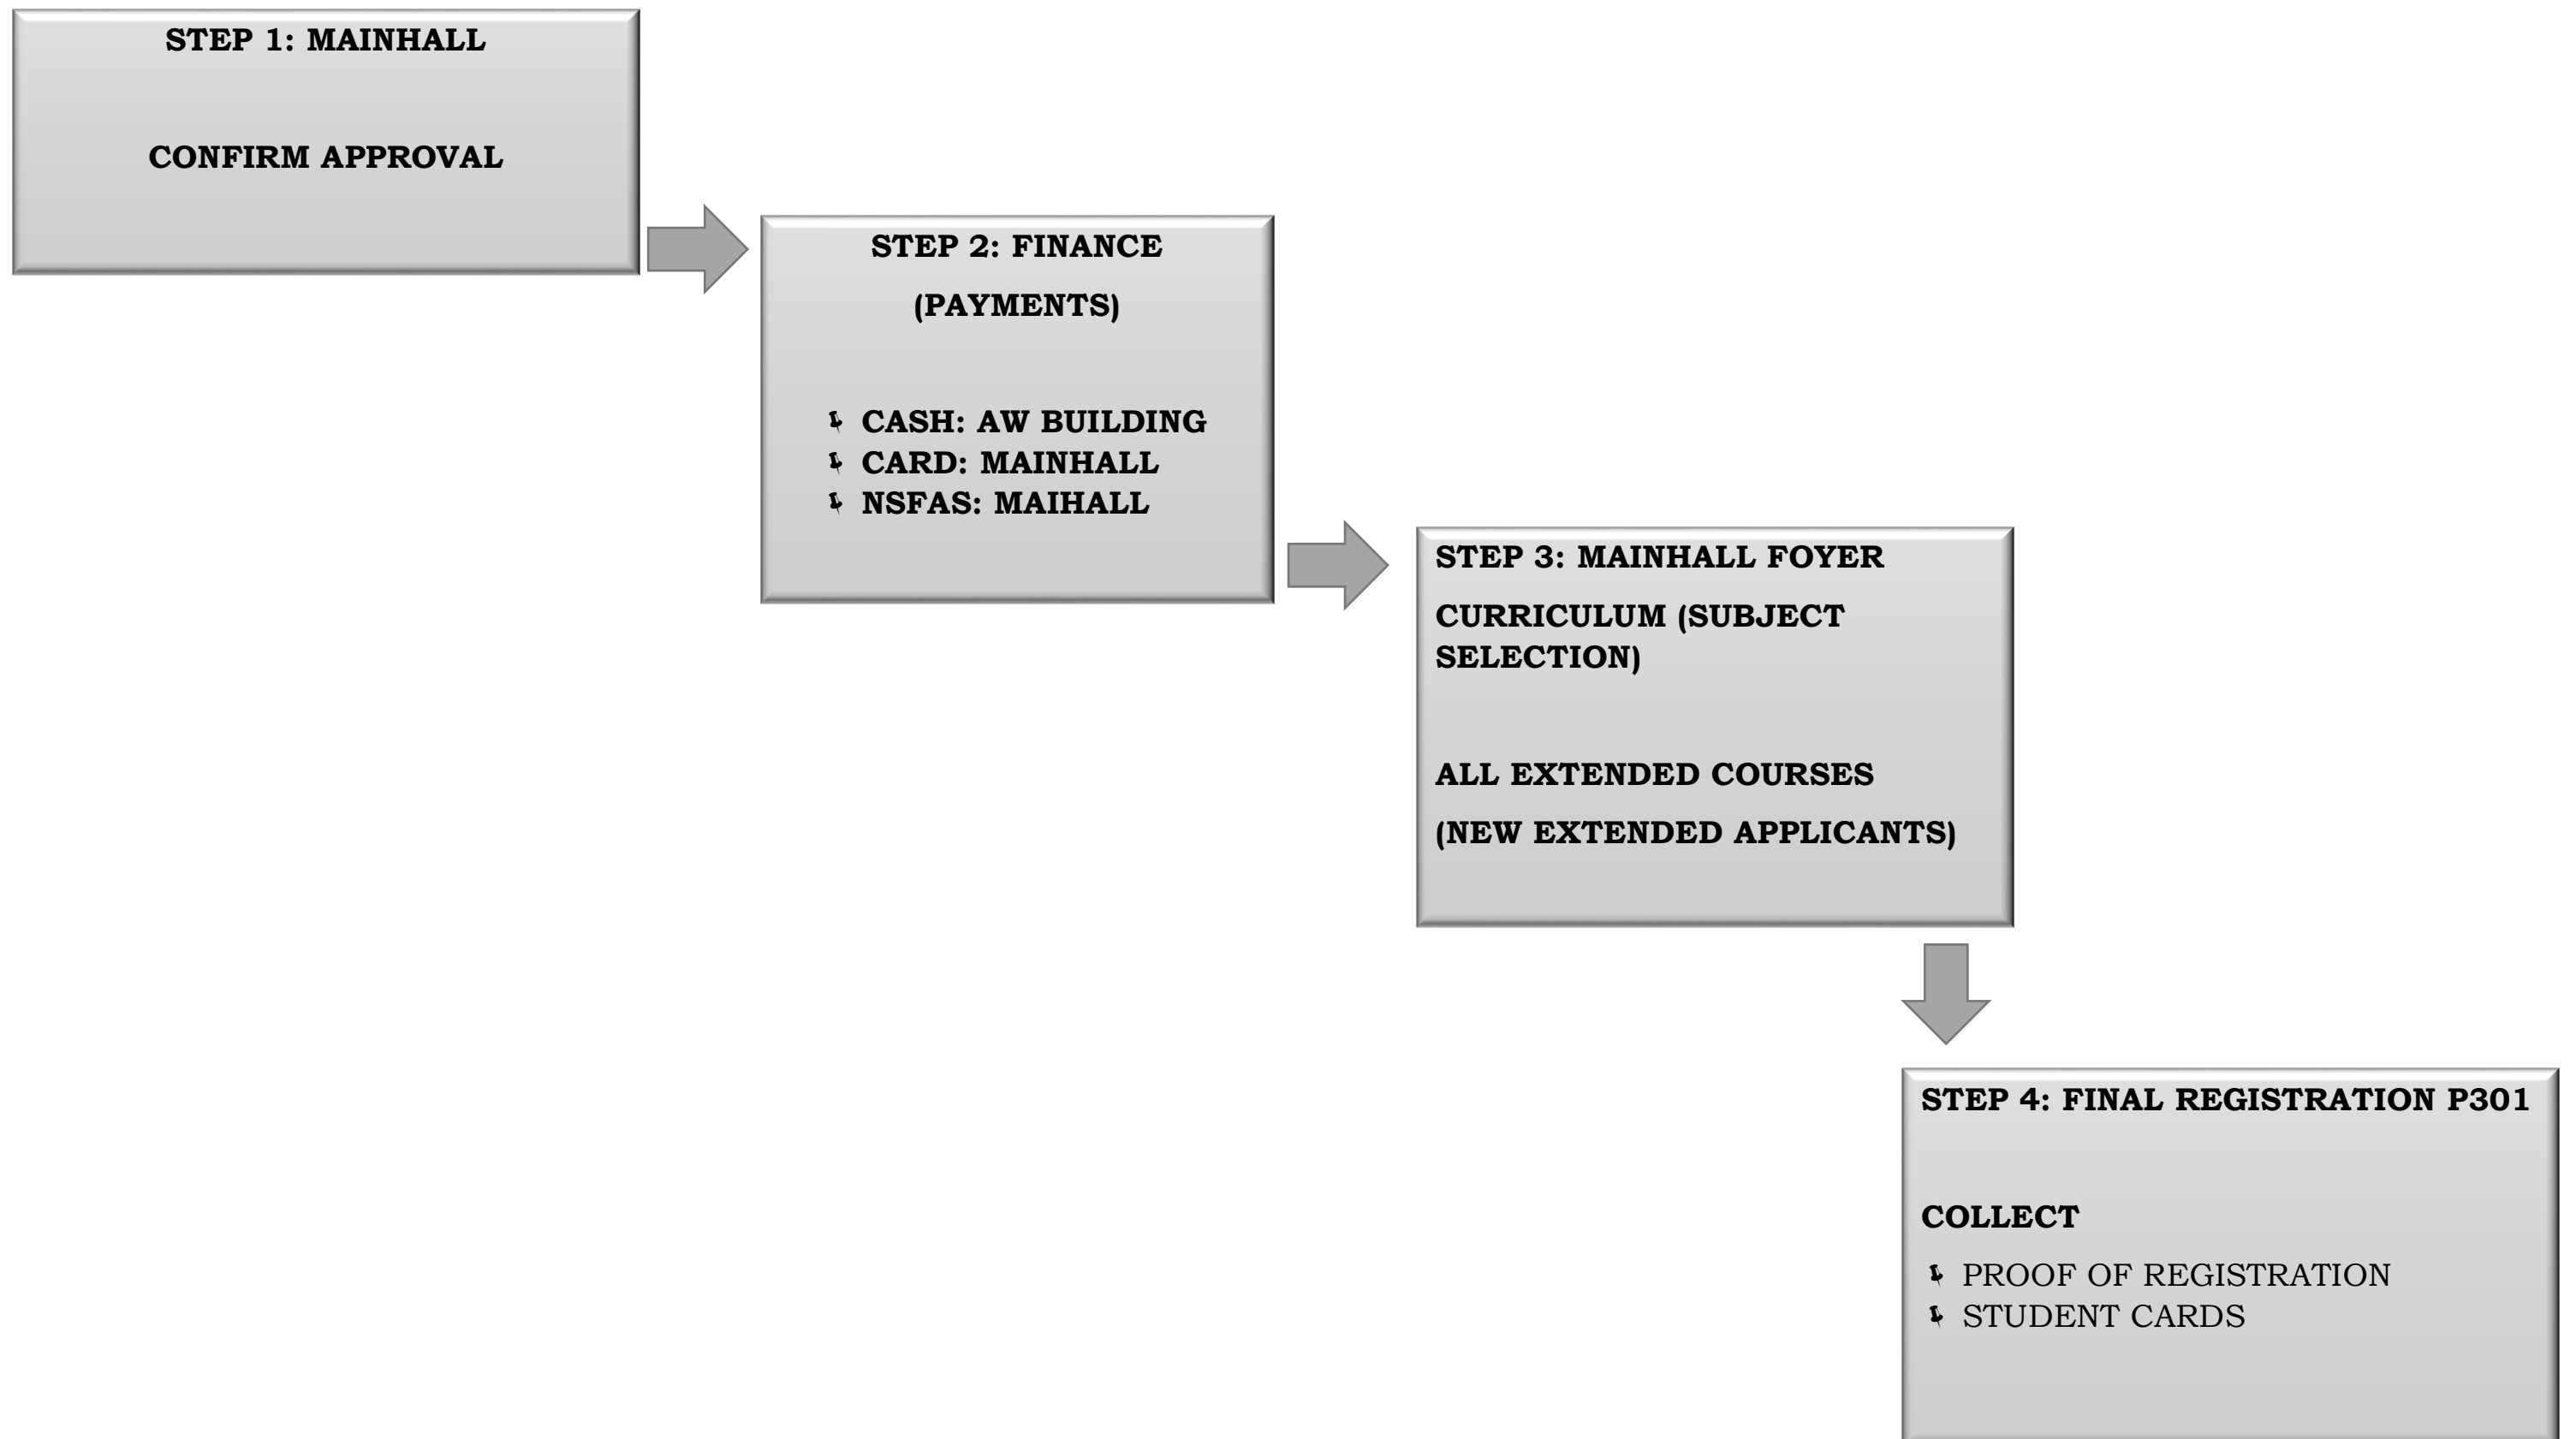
STEP 1: MAINHALL

CONFIRM APPROVAL

STEP 2: FINANCE

(PAYMENTS)

- CASH: AW BUILDING
- CARD: MAINHALL
- NSFAS: MAIHALL

STEP 3: MAINHALL FOYER

CURRICULUM (SUBJECT SELECTION)

ALL EXTENDED COURSES

(NEW EXTENDED APPLICANTS)

STEP 4: FINAL REGISTRATION P301

COLLECT

- PROOF OF REGISTRATION
- STUDENT CARDS